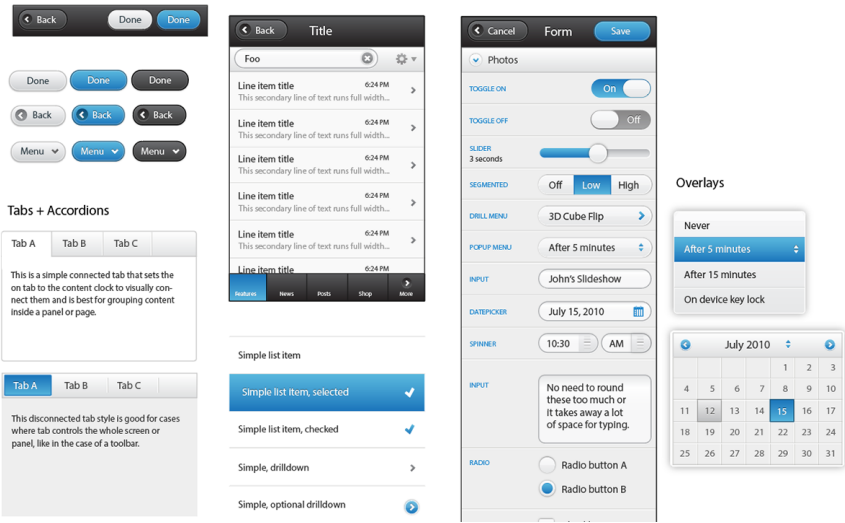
Back Done Done

Done Done Done

Back Back Back

Menu Menu Menu

Tabs + Accordions

Tab A Tab B Tab C

This is a simple connected tab that sets the on tab to the content clock to visually connect them and is best for grouping content inside a panel or page.

Tab A Tab B Tab C

This disconnected tab style is good for cases where tab controls the whole screen or panel, like in the case of a toolbar.

Back Title

Foo

Line item title 6:24 PM
This secondary line of text runs full width...

Line item title 6:24 PM
This secondary line of text runs full width...

Line item title 6:24 PM
This secondary line of text runs full width...

Line item title 6:24 PM
This secondary line of text runs full width...

Line item title 6:24 PM
This secondary line of text runs full width...

Line item title 6:24 PM

Features News Posts Shop More

Simple list item

Simple list item, selected

Simple list item, checked

Simple, drilldown

Simple, optional drilldown

Cancel Form Save

Photos

TOGGLE ON On

TOGGLE OFF Off

SLIDER
3 seconds

SEGMENTED Off Low High

DRILL MENU 3D Cube Flip

POPUP MENU After 5 minutes

INPUT John's Slideshow

DATEPICKER July 15, 2010

SPINNER 10:30 AM

INPUT No need to round these too much or it takes away a lot of space for typing.

RADIO Radio button A
Radio button B

Overlays

Never
After 5 minutes
After 15 minutes
On device key lock

July 2010

| | | | | 1 | 2 | 3 |
|---|---|---|---|---|---|---|
| 4 | 5 | 6 | 7 | 8 | 9 | 10 |
| 11 | 12 | 13 | 14 | 15 | 16 | 17 |
| 18 | 19 | 20 | 21 | 22 | 23 | 24 |
| 25 | 26 | 27 | 28 | 29 | 30 | 31 |